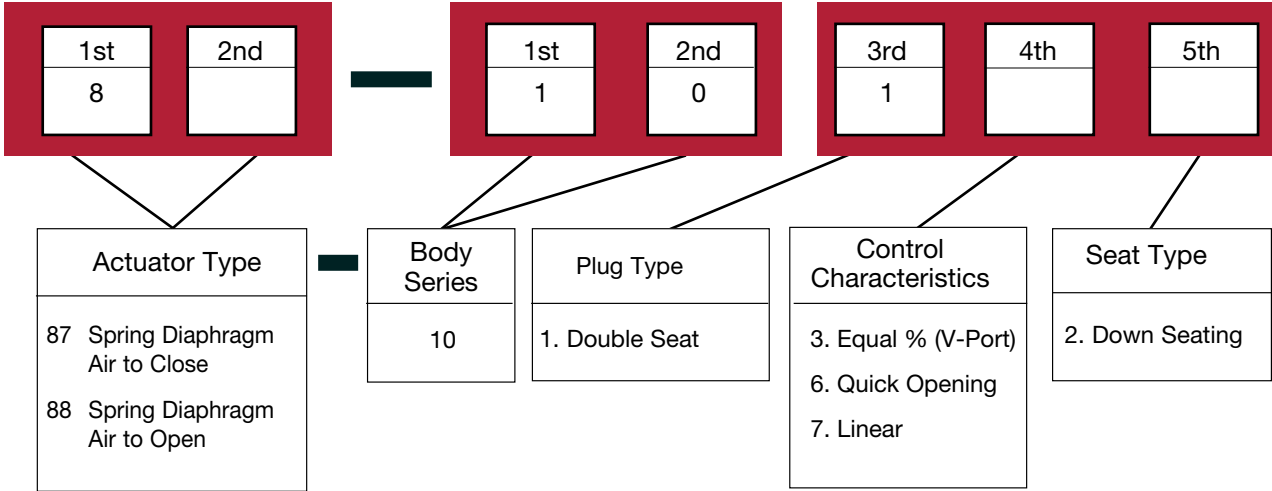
| 1st | 2nd |
|---|---|
| 8 | |

—

| 1st | 2nd | 3rd | 4th | 5th |
|---|---|---|---|---|
| 1 | 0 | 1 | | |

Actuator Type

87 Spring Diaphragm Air to Close

88 Spring Diaphragm Air to Open

—

Body Series

10

Plug Type

1. Double Seat

Control Characteristics

3. Equal % (V-Port)

6. Quick Opening

7. Linear

Seat Type

2. Down Seating